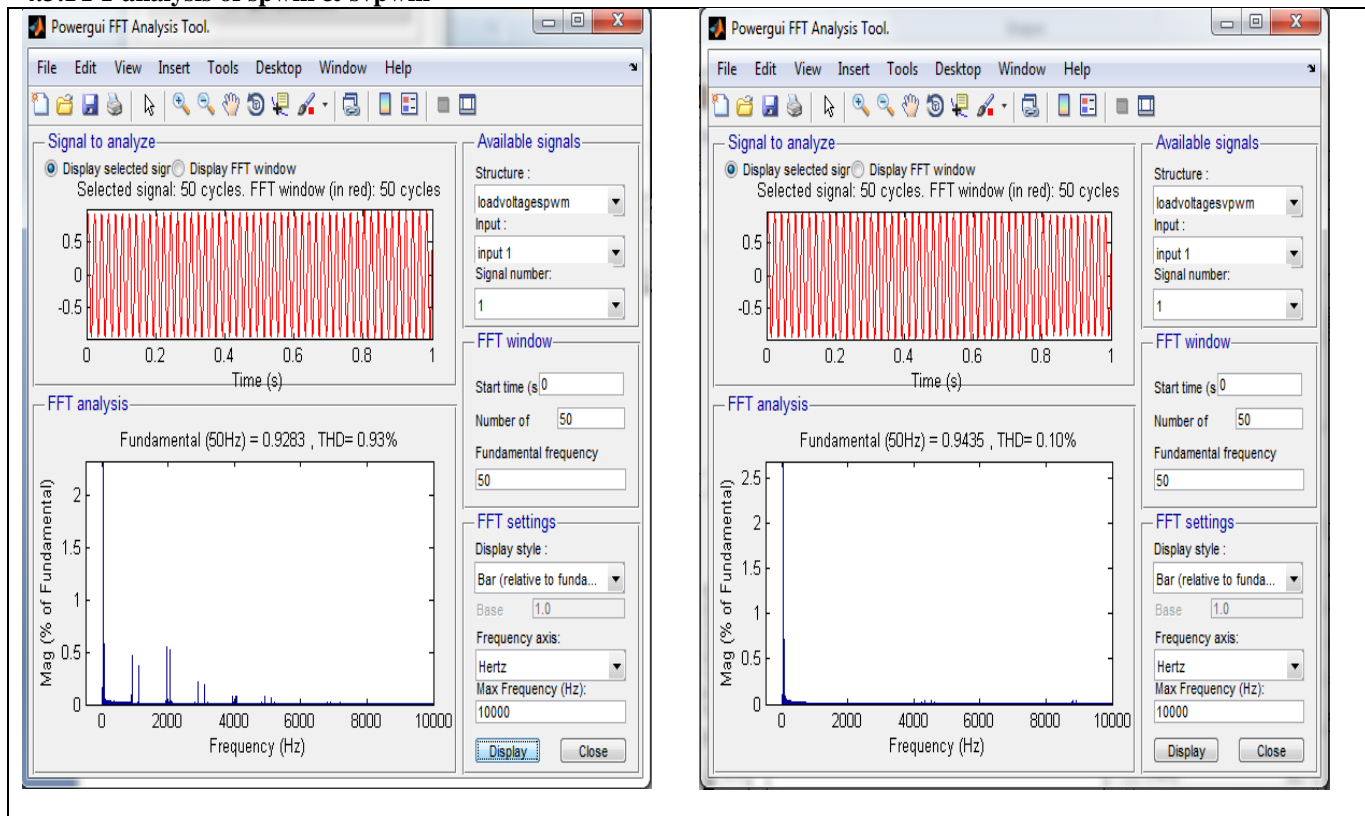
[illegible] analysis of spwm & svpwm

Powergui FFT Analysis Tool.

File Edit View Insert Tools Desktop Window Help

Signal to analyze

Display selected sigr Display FFT window

Selected signal: 50 cycles. FFT window (in red): 50 cycles

0.5
0
-0.5
0 0.2 0.4 0.6 0.8 1
Time (s)

FFT analysis

Fundamental (50Hz) = 0.9283 , THD= 0.93%

Mag (% of Fundamental)
2
1.5
1
0.5
0
0 2000 4000 6000 8000 10000
Frequency (Hz)

Available signals

Structure :
loadvoltagespwm
Input :
input 1
Signal number:
1

FFT window

Start time (s 0
Number of 50
Fundamental frequency
50

FFT settings

Display style :
Bar (relative to funda...
Base 1.0
Frequency axis:
Hertz
Max Frequency (Hz):
10000

Display Close

Powergui FFT Analysis Tool.

File Edit View Insert Tools Desktop Window Help

Signal to analyze

Display selected sigr Display FFT window

Selected signal: 50 cycles. FFT window (in red): 50 cycles

0.5
0
-0.5
0 0.2 0.4 0.6 0.8 1
Time (s)

FFT analysis

Fundamental (50Hz) = 0.9435 , THD= 0.10%

Mag (% of Fundamental)
2.5
2
1.5
1
0.5
0
0 2000 4000 6000 8000 10000
Frequency (Hz)

Available signals

Structure :
loadvoltagesvpwm
Input :
input 1
Signal number:
1

FFT window

Start time (s 0
Number of 50
Fundamental frequency
50

FFT settings

Display style :
Bar (relative to funda...
Base 1.0
Frequency axis:
Hertz
Max Frequency (Hz):
10000

Display Close